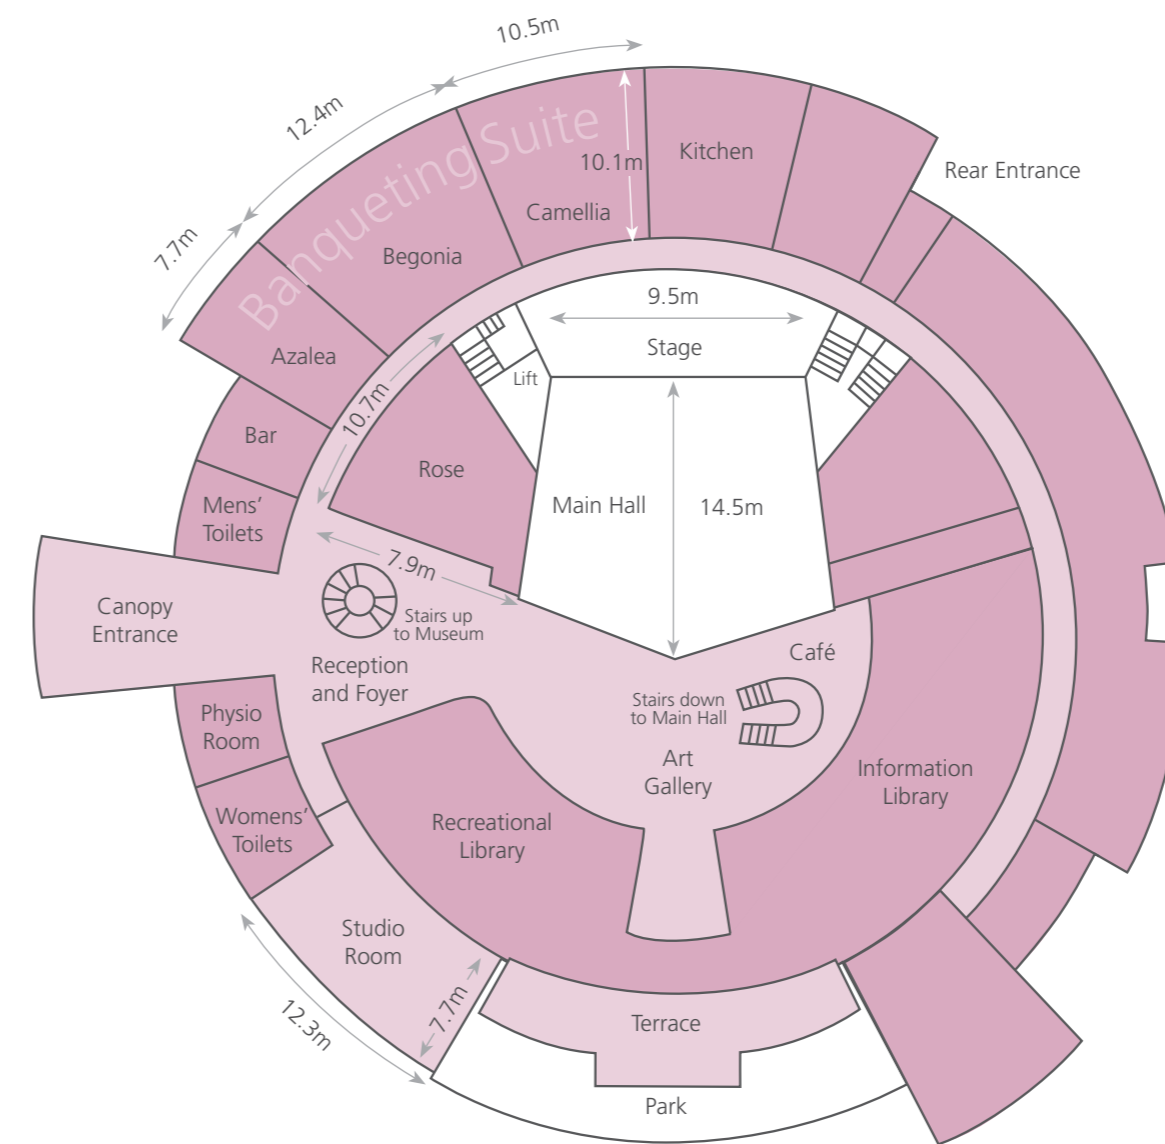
10.5m
12.4m
7.7m
Banqueting Suite
10.1m
Kitchen
Rear Entrance
Camellia
Begonia
Azalea
9.5m
Stage
Lift
10.7m
Bar
Rose
Main Hall
14.5m
Mens' Toilets
7.9m
Canopy Entrance
Stairs up to Museum
Reception and Foyer
Café
Stairs down to Main Hall
Physio Room
Art Gallery
Information Library
Womens' Toilets
Recreational Library
Studio Room
12.3m
7.7m
Terrace
Park